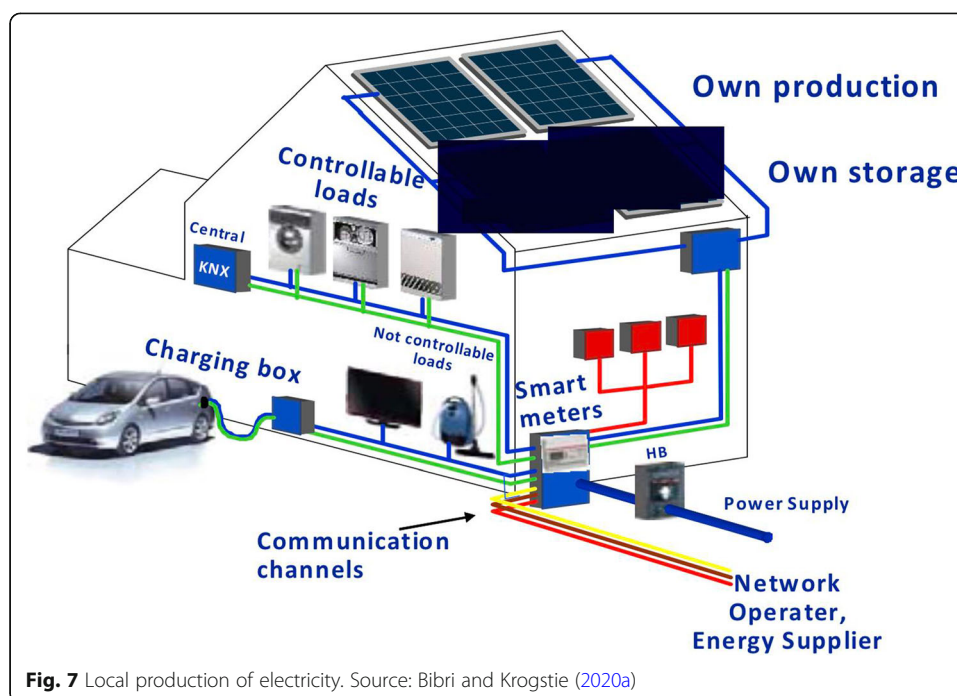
Own production

Own storage

Controllable loads

Central

KNX

Not controllable loads

Charging box

Smart meters

HB

Power Supply

Communication channels

Network Operater, Energy Supplier

**Fig. 7** Local production of electricity. Source: Bibri and Krogstie (2020a)